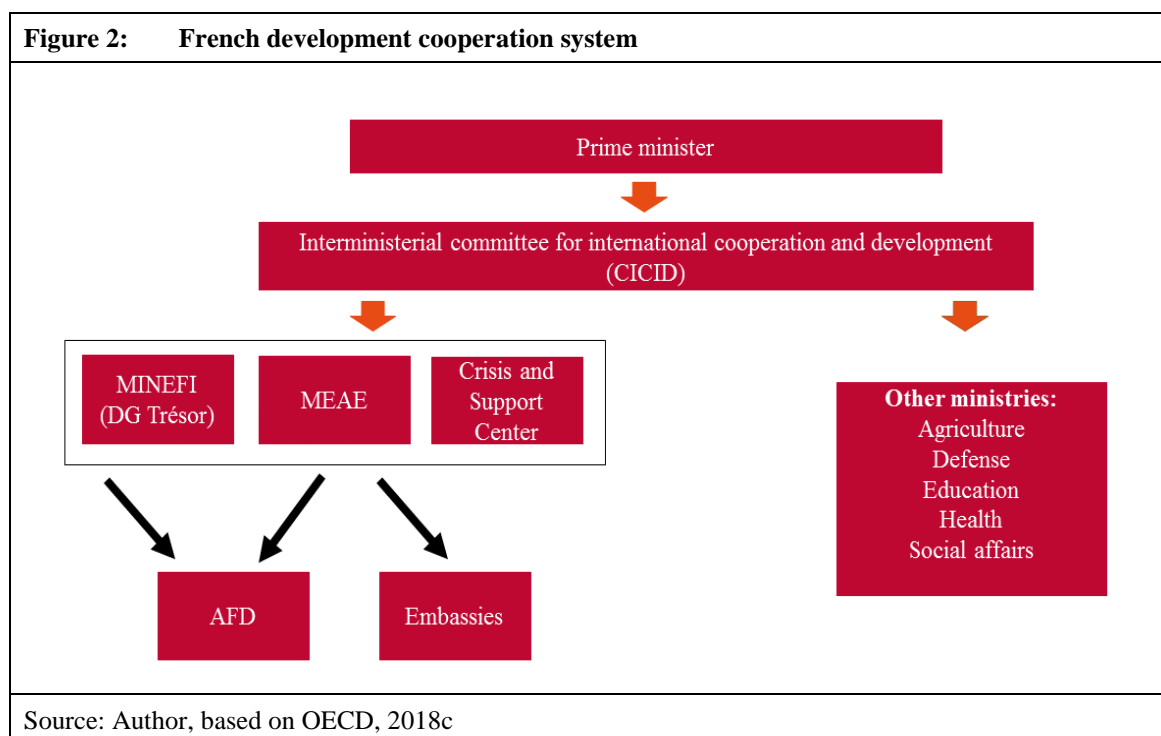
Figure 2: French development cooperation system

Prime minister

Interministerial committee for international cooperation and development (CICID)

MINEFI (DG Trésor)

MEAE

Crisis and Support Center

Other ministries:
Agriculture
Defense
Education
Health
Social affairs

AFD

Embassies

Source: Author, based on OECD, 2018c